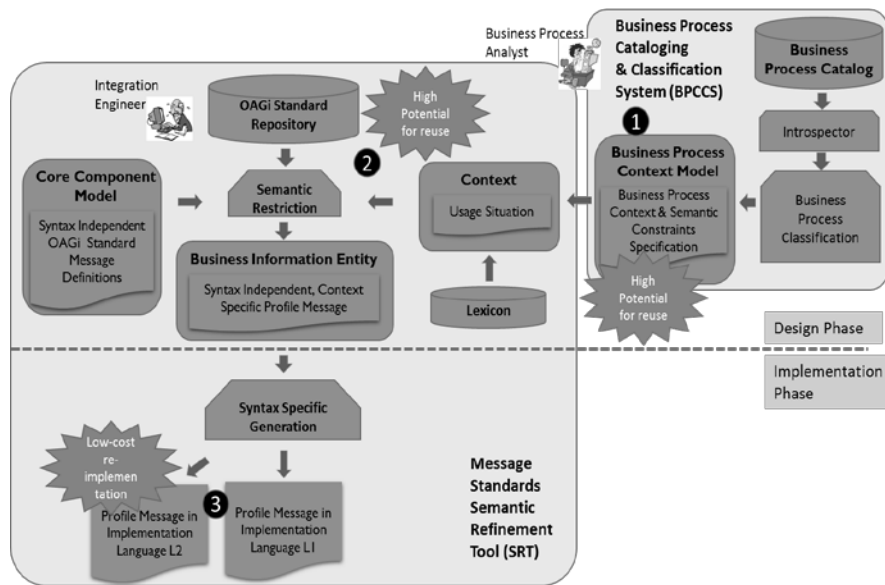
Business Process Analyst

Business Process Cataloging & Classification System (BPCCS)

Business Process Catalog

Introspector

Business Process Classification

1

Business Process Context Model

Business Process Context & Semantic Constraints Specification

High Potential for reuse

Integration Engineer

OAGi Standard Repository

High Potential for reuse

2

Core Component Model

Syntax Independent OAGi Standard Message Definitions

Semantic Restriction

Context

Usage Situation

Business Information Entity

Syntax Independent, Context Specific Profile Message

Lexicon

Design Phase

Implementation Phase

Syntax Specific Generation

Low-cost re-implementation

3

Profile Message in Implementation Language L2

Profile Message in Implementation Language L1

Message Standards Semantic Refinement Tool (SRT)